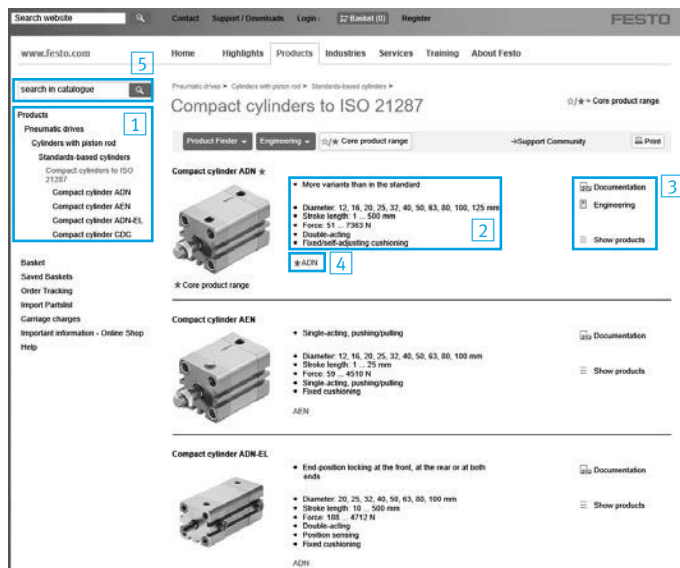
Search website
Contact Support / Downloads Login Basket (0) Register
FESTO

www.festo.com
Home Highlights Products Industries Services Training About Festo

5
search in catalogue

1
Products
Pneumatic drives
Cylinders with piston rod
Standards-based cylinders
Compact cylinders to ISO 21287
Compact cylinder ADN
Compact cylinder AEN
Compact cylinder ADN-EL
Compact cylinder CDC

Basket
Saved Baskets
Order Tracking
Import Partslist
Carriage charges
Important information - Online Shop
Help

Pneumatic drives ► Cylinders with piston rod ► Standards-based cylinders ►

Compact cylinders to ISO 21287

☆/★ = Core product range

Product Finder Engineering ☆/★ Core product range →Support Community Print

Compact cylinder ADN ★

- More variants than in the standard
- Diameter: 12, 16, 20, 25, 32, 40, 50, 63, 80, 100, 125 mm
- Stroke length: 1 ... 500 mm
- Force: 51 ... 7363 N
- Double-acting
- Fixed/self-adjusting cushioning

2

★ADN 4

★ Core product range

3
Documentation
Engineering
Show products

Compact cylinder AEN

- Single-acting, pushing/pulling
- Diameter: 12, 16, 20, 25, 32, 40, 50, 63, 80, 100 mm
- Stroke length: 1 ... 25 mm
- Force: 59 ... 4510 N
- Single-acting, pushing/pulling
- Fixed cushioning

AEN

Documentation
Show products

Compact cylinder ADN-EL

- End-position locking at the front, at the rear or at both ends
- Diameter: 20, 25, 32, 40, 50, 63, 80, 100 mm
- Stroke length: 10 ... 500 mm
- Force: 188 ... 4712 N
- Double-acting
- Position sensing
- Fixed cushioning

ADN

Documentation
Show products